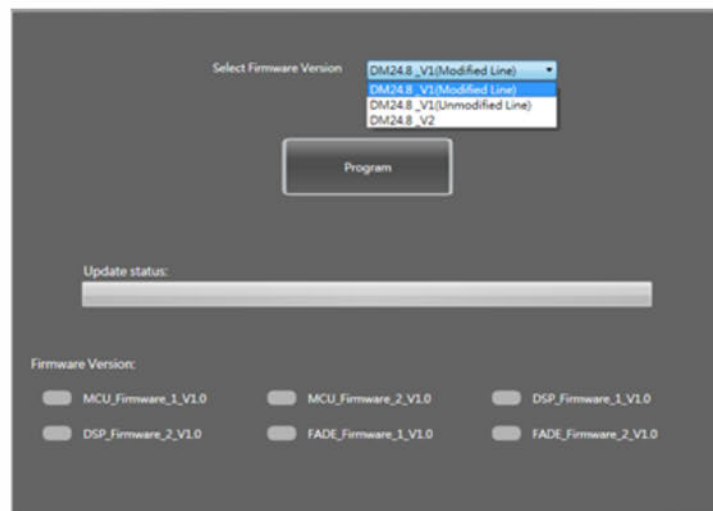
Select Firmware Version

DM24.8 _V1(Modified Line)

DM24.8 _V1(Modified Line)
DM24.8 _V1(Unmodified Line)
DM24.8 _V2

Program

Update status:

Firmware Version:

MCU_Firmware_1_V1.0

MCU_Firmware_2_V1.0

DSP_Firmware_1_V1.0

DSP_Firmware_2_V1.0

FADE_Firmware_1_V1.0

FADE_Firmware_2_V1.0